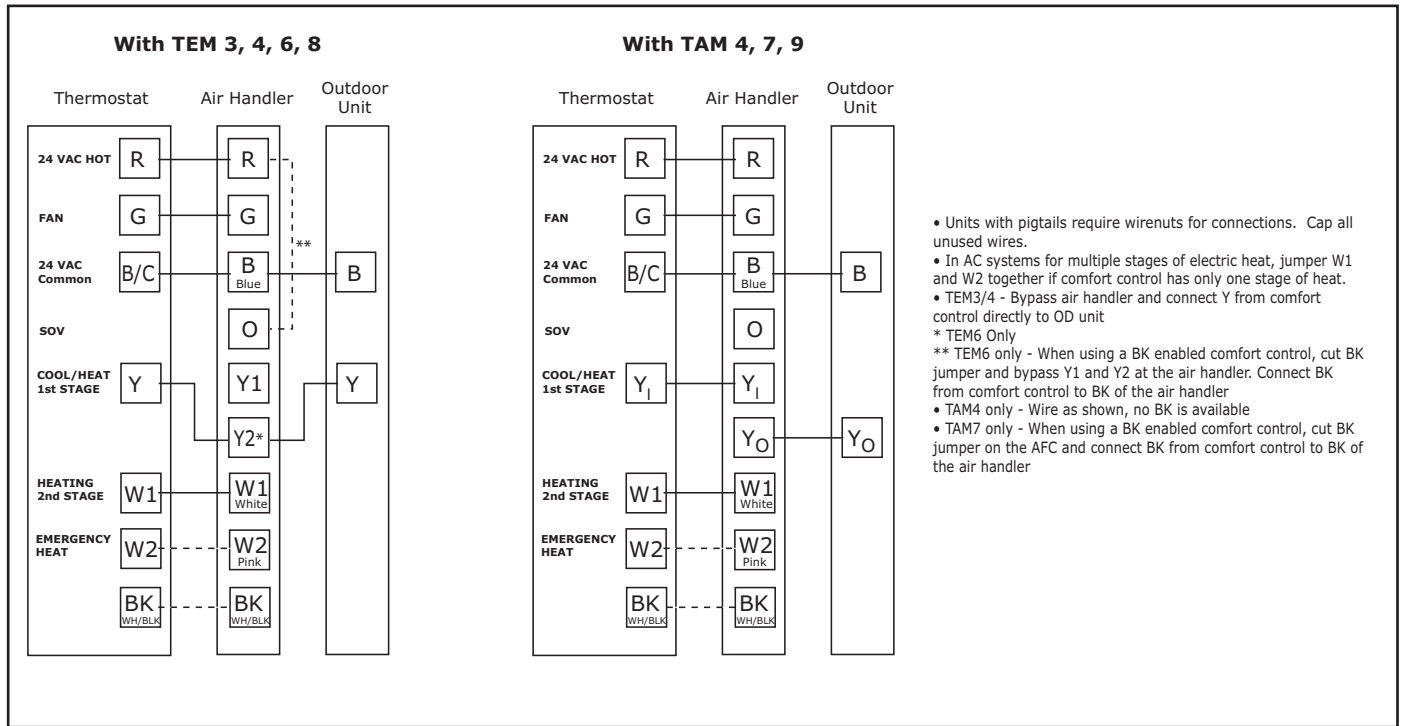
**With TEM 3, 4, 6, 8**

Thermostat

Air Handler

Outdoor Unit

24 VAC HOT R

FAN G

24 VAC Common B/C

SOV

COOL/HEAT 1st STAGE Y

HEATING 2nd STAGE W1

EMERGENCY HEAT W2

BK WH/BLK

R

G

B Blue

O

Y1

Y2*

W1 White

W2 Pink

BK WH/BLK

**

B

Y

**With TAM 4, 7, 9**

Thermostat

Air Handler

Outdoor Unit

24 VAC HOT R

FAN G

24 VAC Common B/C

SOV

COOL/HEAT 1st STAGE $Y_I$

HEATING 2nd STAGE W1

EMERGENCY HEAT W2

BK WH/BLK

R

G

B Blue

O

$Y_I$

$Y_O$

W1 White

W2 Pink

BK WH/BLK

B

$Y_O$

• Units with pigtails require wirenuts for connections. Cap all unused wires.
• In AC systems for multiple stages of electric heat, jumper W1 and W2 together if comfort control has only one stage of heat.
• TEM3/4 - Bypass air handler and connect Y from comfort control directly to OD unit
* TEM6 Only
** TEM6 only - When using a BK enabled comfort control, cut BK jumper and bypass Y1 and Y2 at the air handler. Connect BK from comfort control to BK of the air handler
• TAM4 only - Wire as shown, no BK is available
• TAM7 only - When using a BK enabled comfort control, cut BK jumper on the AFC and connect BK from comfort control to BK of the air handler